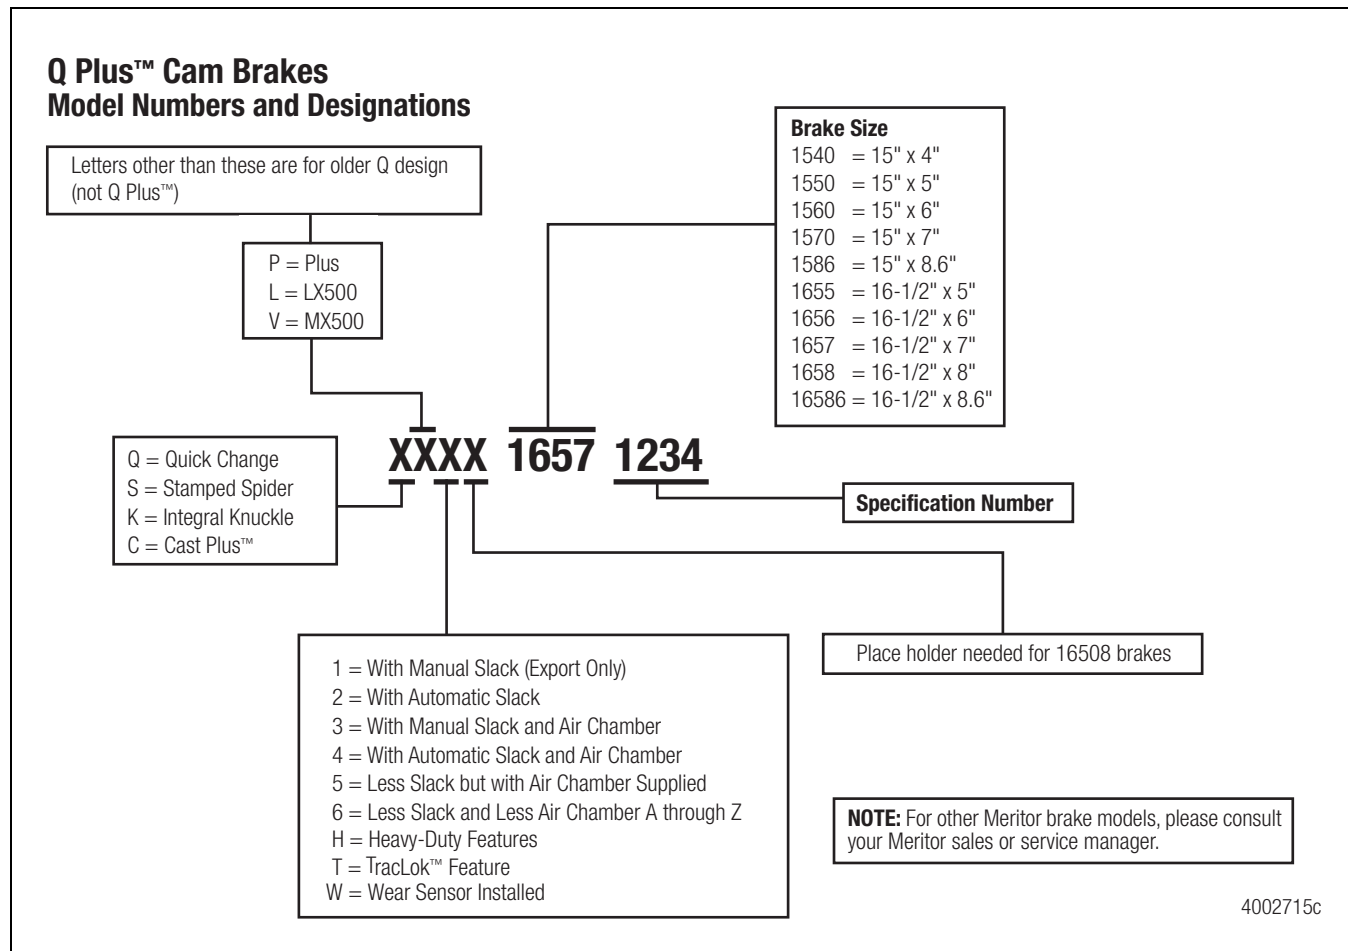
Q Plus™ Cam Brakes
Model Numbers and Designations

Letters other than these are for older Q design (not Q Plus™)

P = Plus
L = LX500
V = MX500

Brake Size
1540 = 15" x 4"
1550 = 15" x 5"
1560 = 15" x 6"
1570 = 15" x 7"
1586 = 15" x 8.6"
1655 = 16-1/2" x 5"
1656 = 16-1/2" x 6"
1657 = 16-1/2" x 7"
1658 = 16-1/2" x 8"
16586 = 16-1/2" x 8.6"

Q = Quick Change
S = Stamped Spider
K = Integral Knuckle
C = Cast Plus™

XXXX 1657 1234

Specification Number

1 = With Manual Slack (Export Only)
2 = With Automatic Slack
3 = With Manual Slack and Air Chamber
4 = With Automatic Slack and Air Chamber
5 = Less Slack but with Air Chamber Supplied
6 = Less Slack and Less Air Chamber A through Z
H = Heavy-Duty Features
T = TracLok™ Feature
W = Wear Sensor Installed

Place holder needed for 16508 brakes

NOTE: For other Meritor brake models, please consult your Meritor sales or service manager.

4002715c